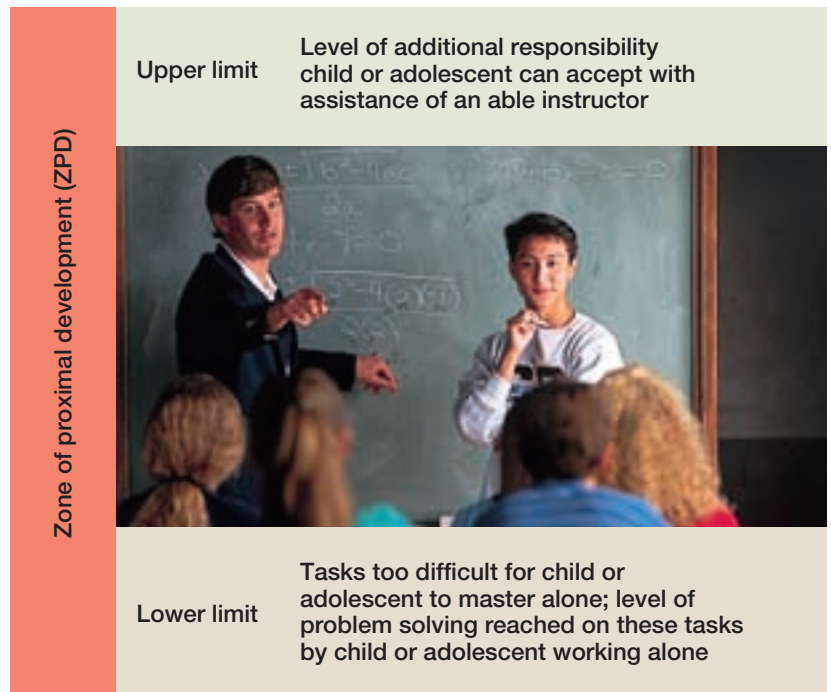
Zone of proximal development (ZPD)

Upper limit

Level of additional responsibility child or adolescent can accept with assistance of an able instructor

Lower limit

Tasks too difficult for child or adolescent to master alone; level of problem solving reached on these tasks by child or adolescent working alone